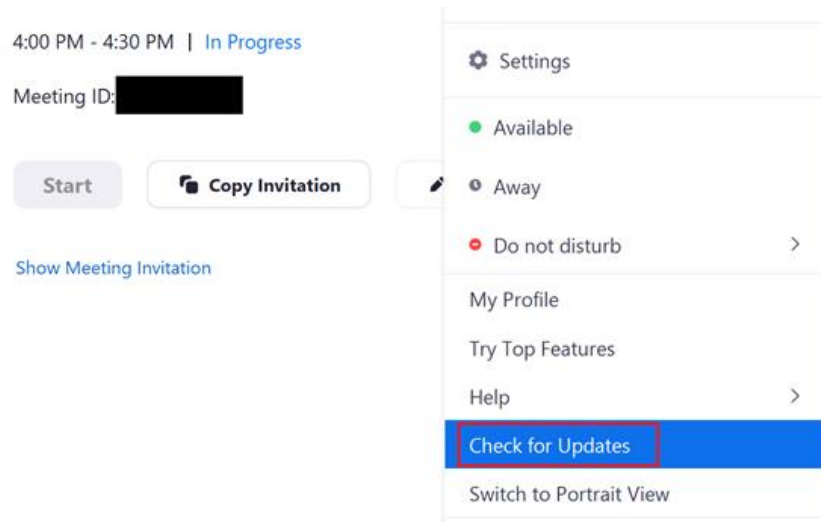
4:00 PM - 4:30 PM | In Progress

Meeting ID:

Start

Copy Invitation

Show Meeting Invitation

Settings

Available

Away

Do not disturb

My Profile

Try Top Features

Help

Check for Updates

Switch to Portrait View